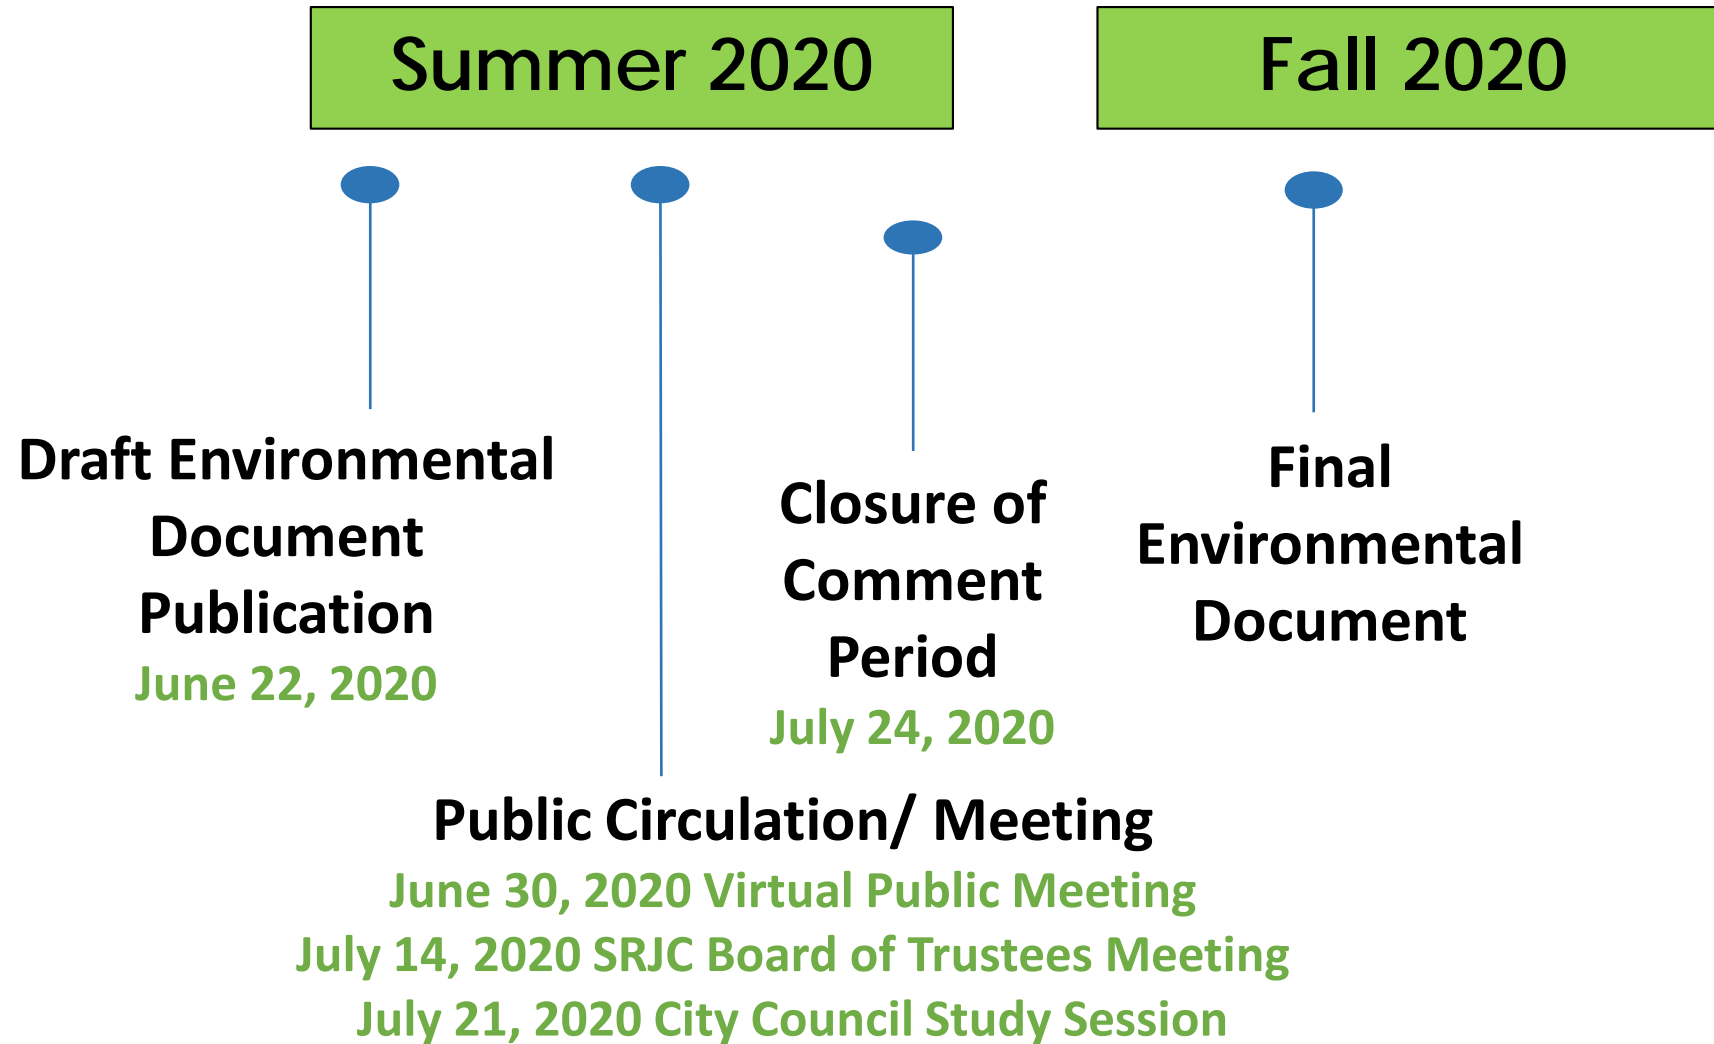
Summer 2020

Fall 2020

Draft Environmental Document Publication
June 22, 2020

Closure of Comment Period
July 24, 2020

Final Environmental Document

Public Circulation/ Meeting
June 30, 2020 Virtual Public Meeting
July 14, 2020 SRJC Board of Trustees Meeting
July 21, 2020 City Council Study Session